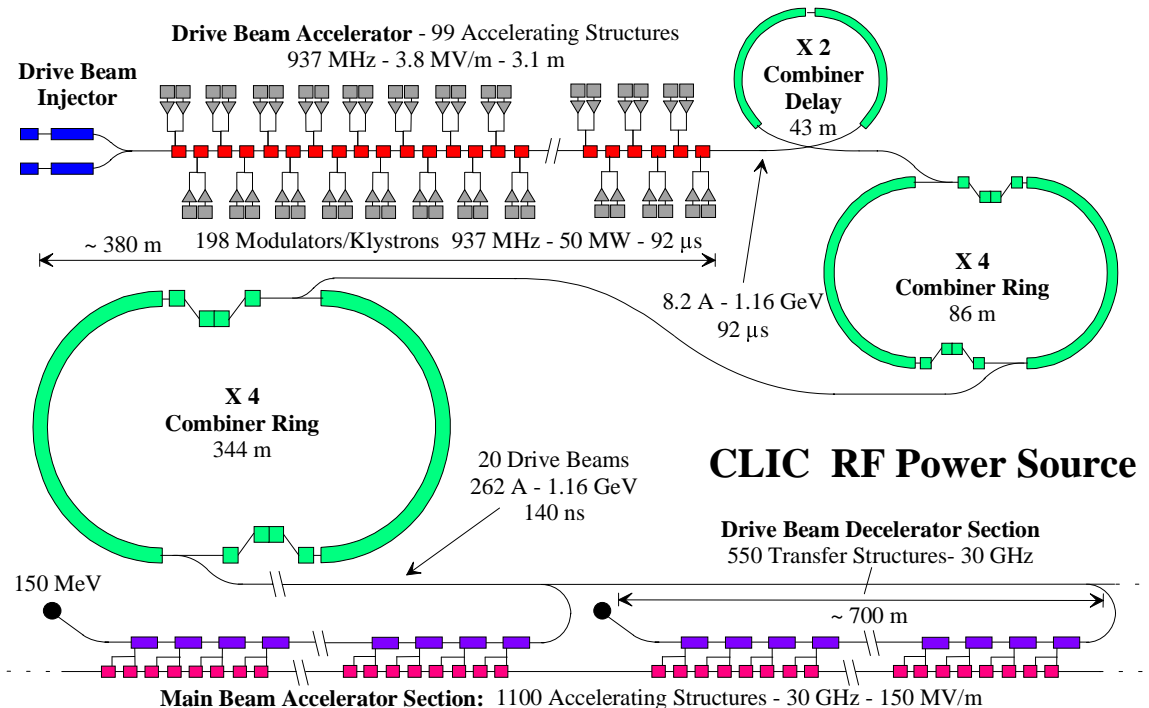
**Drive Beam Accelerator** - 99 Accelerating Structures
937 MHz - 3.8 MV/m - 3.1 m

**Drive Beam Injector**

**X 2 Combiner Delay**
43 m

198 Modulators/Klystrons 937 MHz - 50 MW - 92 μs

~ 380 m

**X 4 Combiner Ring**
86 m

8.2 A - 1.16 GeV
92 μs

**X 4 Combiner Ring**
344 m

**CLIC RF Power Source**

20 Drive Beams
262 A - 1.16 GeV
140 ns

**Drive Beam Decelerator Section**
550 Transfer Structures- 30 GHz

150 MeV

~ 700 m

**Main Beam Accelerator Section:** 1100 Accelerating Structures - 30 GHz - 150 MV/m